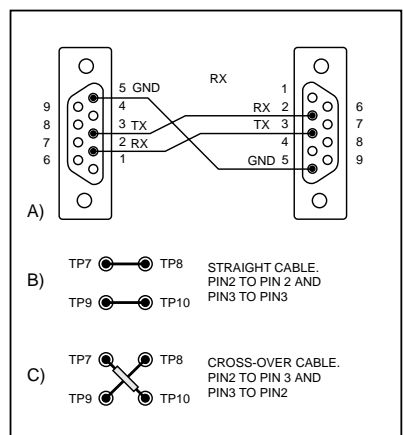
RX

5 GND
4
3 TX
2 RX
1

9
8
7
6

1
RX 2
TX 3
4
GND 5

6
7
8
9

A)

TP7 TP8
B)
TP9 TP10

STRAIGHT CABLE. PIN2 TO PIN 2 AND PIN3 TO PIN3

TP7 TP8
C)
TP9 TP10

CROSS-OVER CABLE. PIN2 TO PIN 3 AND PIN3 TO PIN2